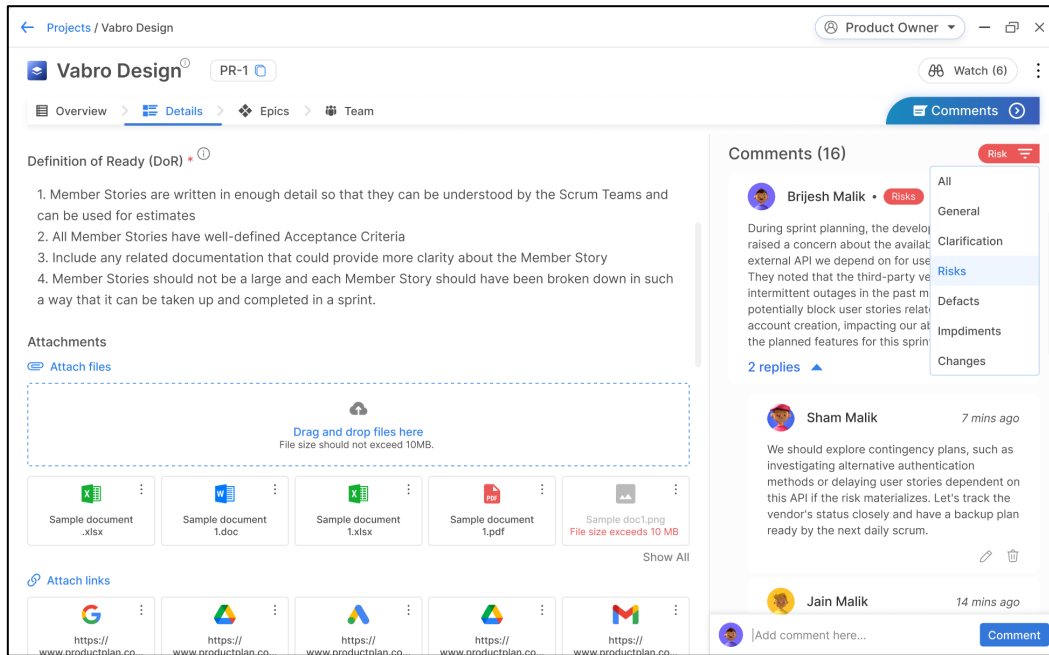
← Projects / Vabro Design

Product Owner ▾

Vabro Design PR-1

Watch (6)

Overview > Details > Epics > Team

Comments

Definition of Ready (DoR) *

1. Member Stories are written in enough detail so that they can be understood by the Scrum Teams and can be used for estimates
2. All Member Stories have well-defined Acceptance Criteria
3. Include any related documentation that could provide more clarity about the Member Story
4. Member Stories should not be a large and each Member Story should have been broken down in such a way that it can be taken up and completed in a sprint.

Attachments

Attach files

Drag and drop files here
File size should not exceed 10MB.

Sample document .xlsx

Sample document 1.doc

Sample document 1.xlsx

Sample document 1.pdf

Sample doc1.png
File size exceeds 10 MB

Show All

Attach links

https:// www.productplan.co...

https:// www.productplan.co...

https:// www.productplan.co...

https:// www.productplan.co...

https:// www.productplan.co...

Comments (16)

Risk

Brijesh Malik • Risks

During sprint planning, the develop raised a concern about the availab external API we depend on for use They noted that the third-party ve intermittent outages in the past m potentially block user stories relat account creation, impacting our ab the planned features for this sprin

All
General
Clarification
Risks
Defacts
Impdiments
Changes

2 replies

Sham Malik 7 mins ago

We should explore contingency plans, such as investigating alternative authentication methods or delaying user stories dependent on this API if the risk materializes. Let's track the vendor's status closely and have a backup plan ready by the next daily scrum.

Jain Malik 14 mins ago

Add comment here...

Comment